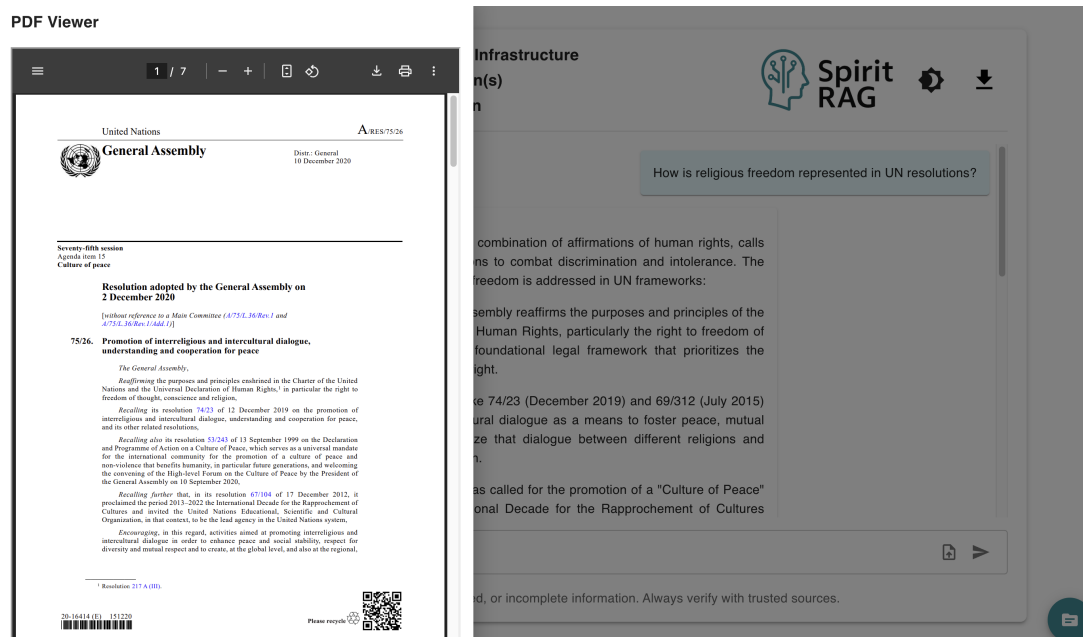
PDF Viewer

1 / 7

United Nations

A/RES/75/26

General Assembly

Distr.: General
10 December 2020

Seventy-fifth session
Agenda item 15
Culture of peace

Resolution adopted by the General Assembly on 2 December 2020

[without reference to a Main Committee (A/75/L.36/Rev.1 and A/75/L.36/Rev.1/Add.1)]

75/26. Promotion of interreligious and intercultural dialogue, understanding and cooperation for peace

The General Assembly,

Reaffirming the purposes and principles enshrined in the Charter of the United Nations and the Universal Declaration of Human Rights,$^1$ in particular the right to freedom of thought, conscience and religion,

Recalling its resolution 74/23 of 12 December 2019 on the promotion of interreligious and intercultural dialogue, understanding and cooperation for peace, and its other related resolutions,

Recalling also its resolution 53/243 of 13 September 1999 on the Declaration and Programme of Action on a Culture of Peace, which serves as a universal mandate for the international community for the promotion of a culture of peace and non-violence that benefits humanity, in particular future generations, and welcoming the convening of the High-level Forum on the Culture of Peace by the President of the General Assembly on 10 September 2020,

Recalling further that, in its resolution 67/104 of 17 December 2012, it proclaimed the period 2013–2022 the International Decade for the Rapprochement of Cultures and invited the United Nations Educational, Scientific and Cultural Organization, in that context, to be the lead agency in the United Nations system,

Encouraging, in this regard, activities aimed at promoting interreligious and intercultural dialogue in order to enhance peace and social stability, respect for diversity and mutual respect and to create, at the global level, and also at the regional,

$^1$ Resolution 217 A (III).

20-16414 (E) 151220

Please recycle

Infrastructure
n(s)
n

Spirit RAG

How is religious freedom represented in UN resolutions?

combination of affirmations of human rights, calls ns to combat discrimination and intolerance. The freedom is addressed in UN frameworks:

sembly reaffirms the purposes and principles of the Human Rights, particularly the right to freedom of foundational legal framework that prioritizes the ight.

ke 74/23 (December 2019) and 69/312 (July 2015) ural dialogue as a means to foster peace, mutual ze that dialogue between different religions and n.

as called for the promotion of a "Culture of Peace" onal Decade for the Rapprochement of Cultures

d, or incomplete information. Always verify with trusted sources.